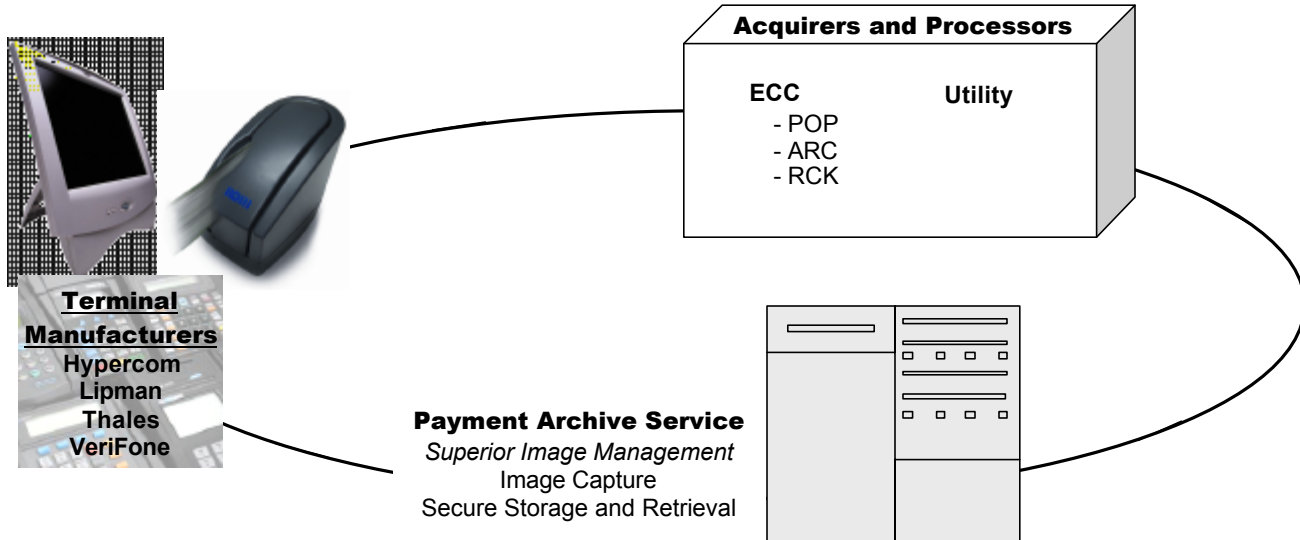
Acquirers and Processors

ECC
- POP
- ARC
- RCK

Utility

Terminal Manufacturers
Hypercom
Lipman
Thales
VeriFone

Payment Archive Service
*Superior Image Management*
Image Capture
Secure Storage and Retrieval